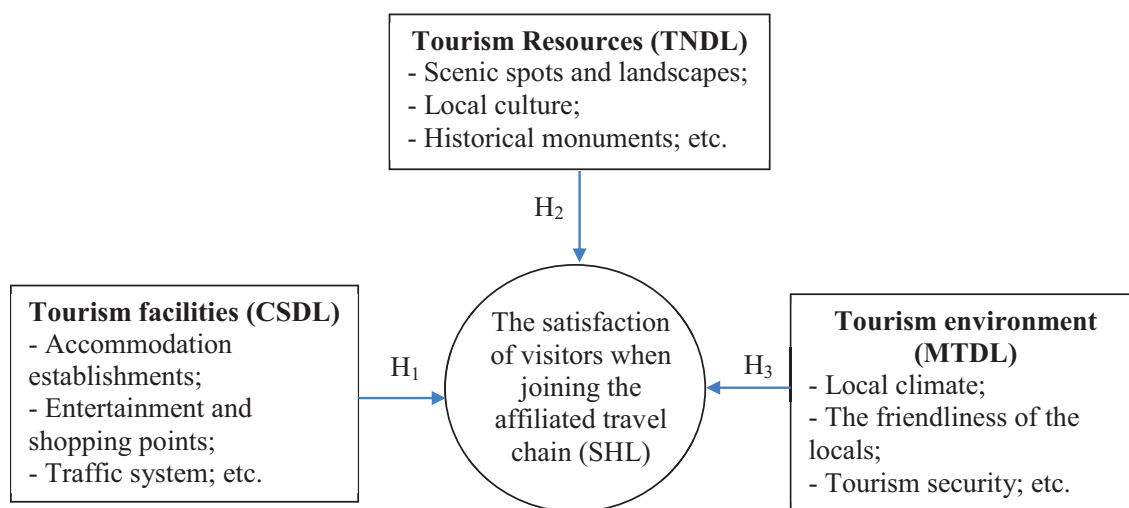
**Tourism Resources (TNDL)**
- Scenic spots and landscapes;
- Local culture;
- Historical monuments; etc.

$H_2$

**Tourism facilities (CSDL)**
- Accommodation establishments;
- Entertainment and shopping points;
- Traffic system; etc.

$H_1$

The satisfaction of visitors when joining the affiliated travel chain (SHL)

$H_3$

**Tourism environment (MTDL)**
- Local climate;
- The friendliness of the locals;
- Tourism security; etc.